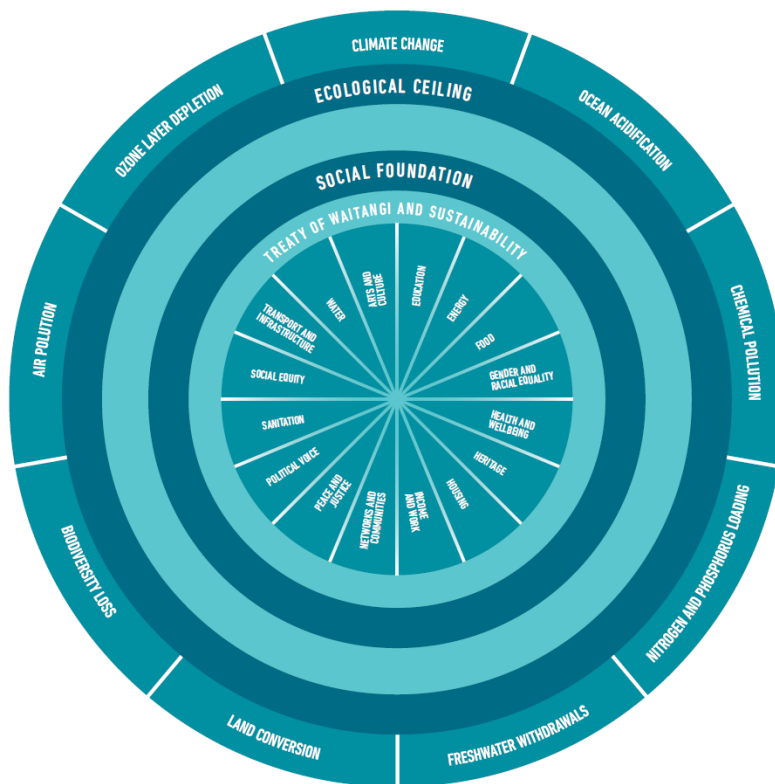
CLIMATE CHANGE
OCEAN ACIDIFICATION
CHEMICAL POLLUTION
NITROGEN AND PHOSPHORUS LOADING
FRESHWATER WITHDRAWALS
LAND CONVERSION
BIODIVERSITY LOSS
AIR POLUTION
OZONE LAYER DEPLETION

ECOLOGICAL CEILING

SOCIAL FOUNDATION

TREATY OF WAITANGI AND SUSTAINABILITY

EDUCATION
ENERGY
FOOD
GENDER AND RACIAL EQUALITY
HEALTH AND WELLBEING
HERITAGE
HOUSING
INCOME AND WORK
NETWORKS AND COMMUNITIES
PEACE AND JUSTICE
POLITICAL VOICE
SANITATION
SOCIAL EQUITY
TRANSPORT AND INFRASTRUCTURE
WATER
ARTS AND CULTURE